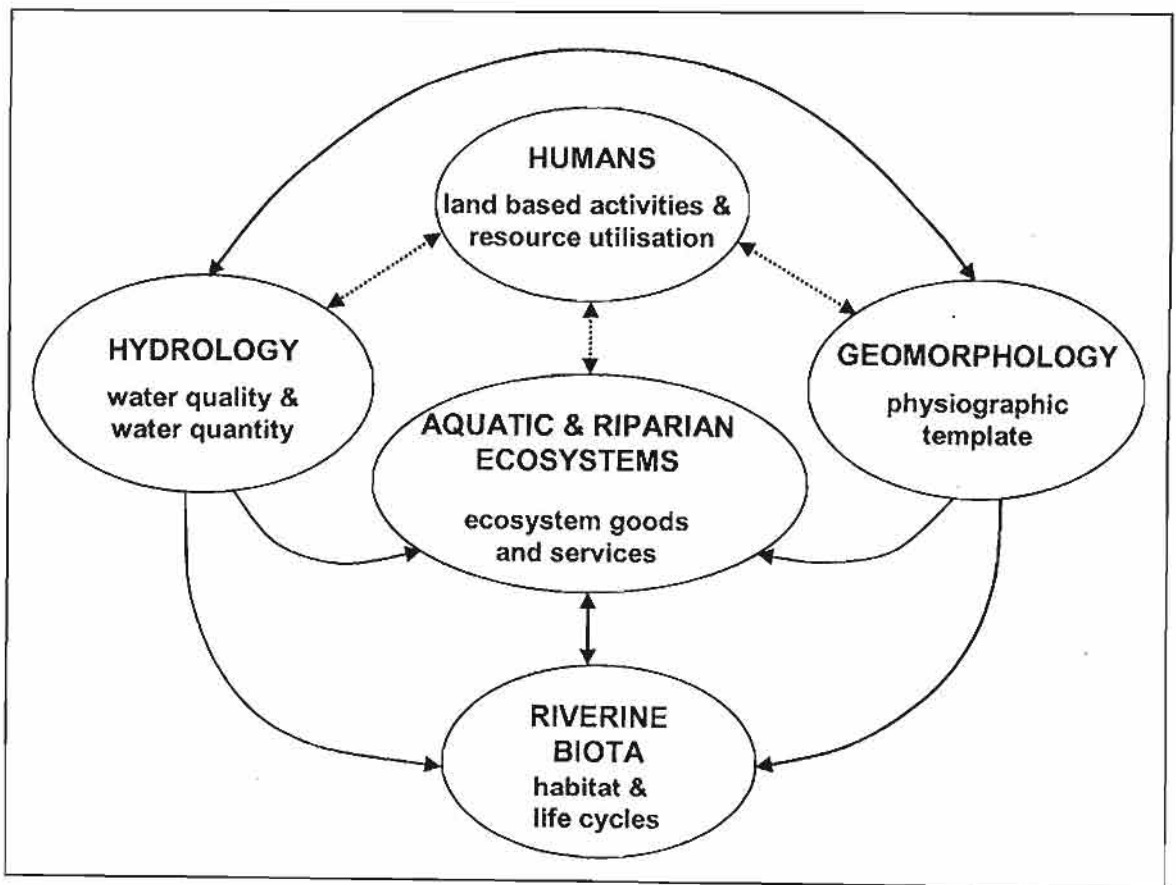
HUMANS
land based activities & resource utilisation

HYDROLOGY
water quality & water quantity

GEOMORPHOLOGY
physiographic template

AQUATIC & RIPARIAN ECOSYSTEMS
ecosystem goods and services

RIVERINE BIOTA
habitat & life cycles